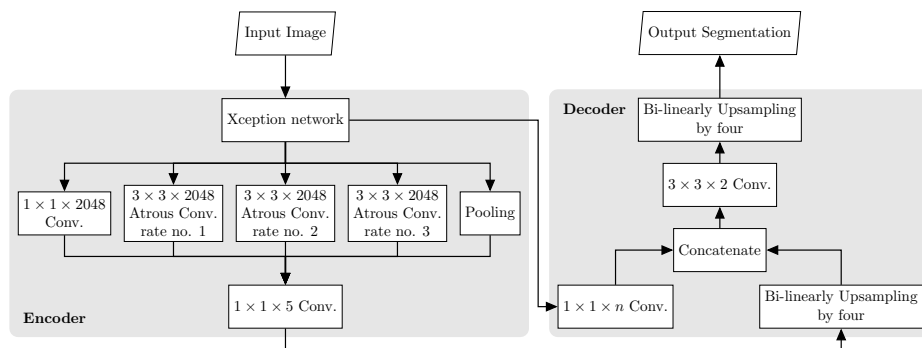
Input Image

Xception network

$1 \times 1 \times 2048$ Conv.

$3 \times 3 \times 2048$ Atrous Conv. rate no. 1

$3 \times 3 \times 2048$ Atrous Conv. rate no. 2

$3 \times 3 \times 2048$ Atrous Conv. rate no. 3

Pooling

$1 \times 1 \times 5$ Conv.

Encoder

Output Segmentation

Decoder

Bi-linearly Upsampling by four

$3 \times 3 \times 2$ Conv.

Concatenate

$1 \times 1 \times n$ Conv.

Bi-linearly Upsampling by four